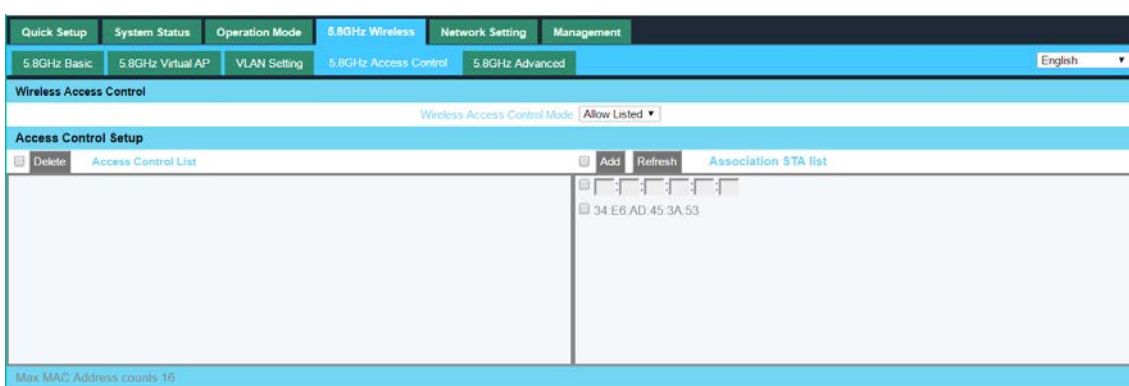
Quick Setup System Status Operation Mode 5.8GHz Wireless Network Setting Management

5.8GHz Basic 5.8GHz Virtual AP VLAN Setting 5.8GHz Access Control 5.8GHz Advanced

English

Wireless Access Control

Wireless Access Control Mode Allow Listed

Access Control Setup

Delete Access Control List

Add Refresh Association STA list

: : : : :

34:E6:AD:45:3A:53

Max MAC Address counts 16